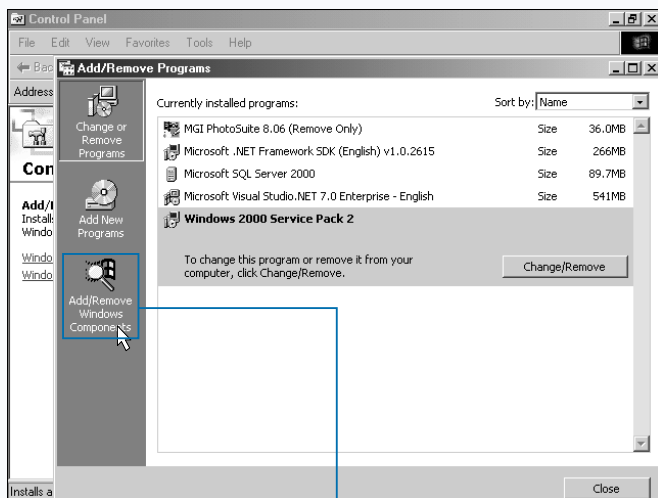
Control Panel

File Edit View Favorites Tools Help

Bac

Address

Con

Add/I
Installs
Windo

Windo
Windo

Installs a

Add/Remove Programs

Change or Remove Programs

Add New Programs

Add/Remove Windows Components

Currently installed programs:

Sort by: Name

| | | |
|---|---|---|
| MGI PhotoSuite 8.06 (Remove Only) | Size | 36.0MB |
| Microsoft .NET Framework SDK (English) v1.0.2615 | Size | 266MB |
| Microsoft SQL Server 2000 | Size | 89.7MB |
| Microsoft Visual Studio.NET 7.0 Enterprise - English | Size | 541MB |

Windows 2000 Service Pack 2

To change this program or remove it from your computer, click Change/Remove.

Change/Remove

Close